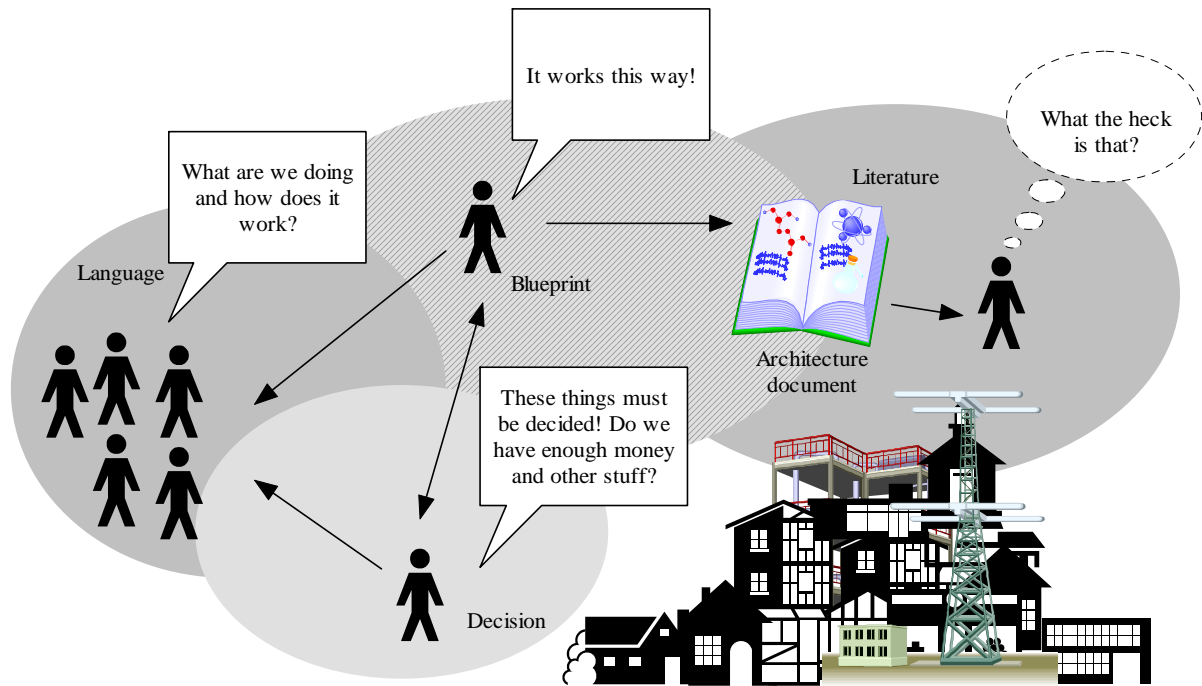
It works this way!

What the heck is that?

What are we doing and how does it work?

Literature

Language

Blueprint

Architecture document

These things must be decided! Do we have enough money and other stuff?

Decision